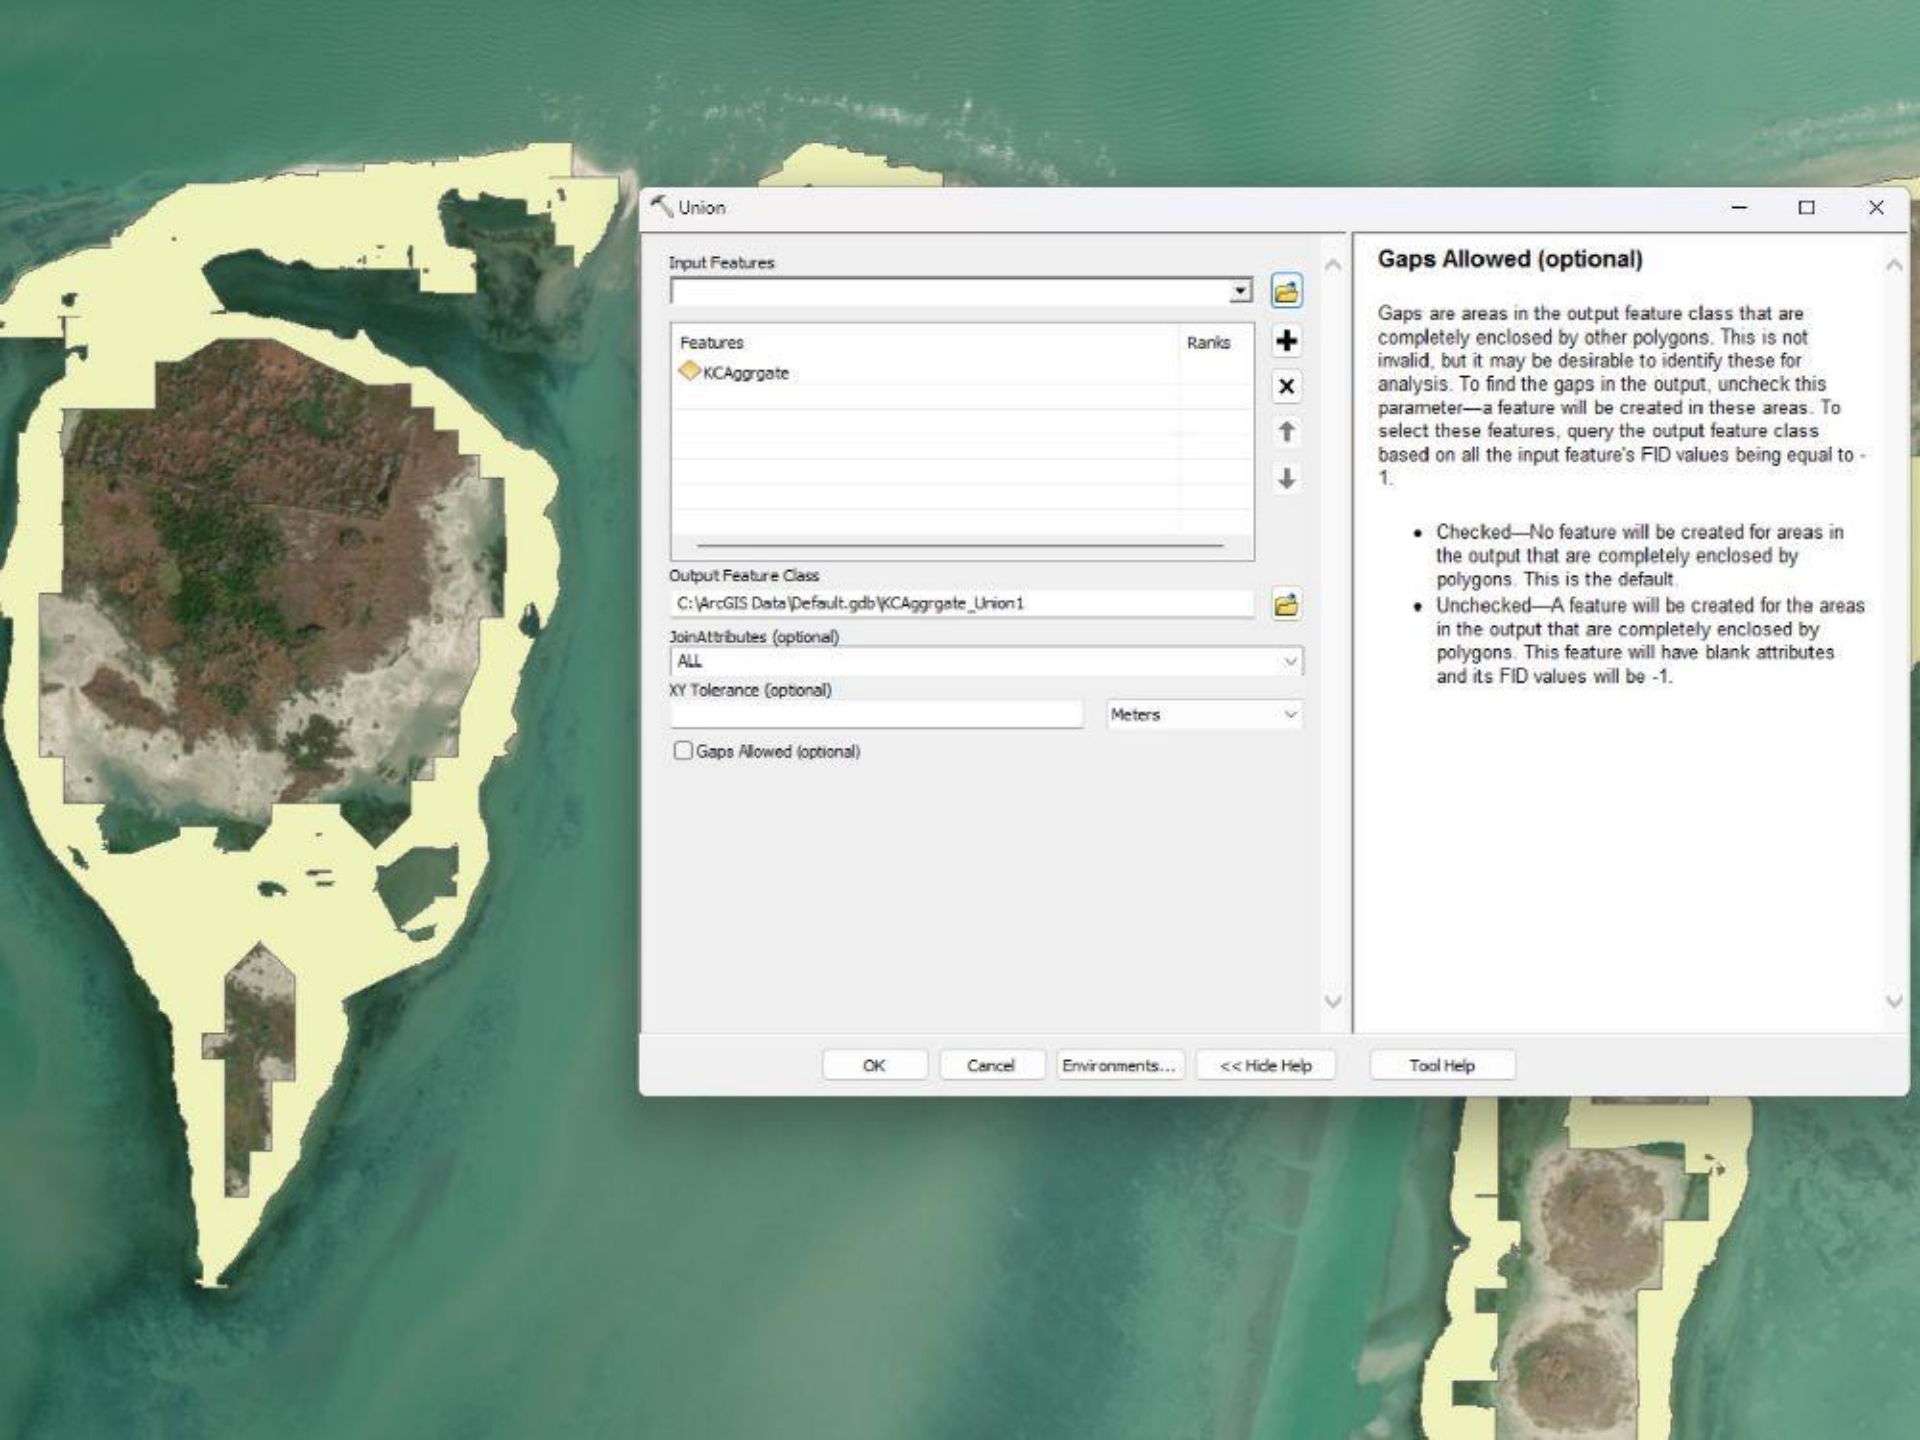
Union

Input Features

| Features | Ranks |
|---|---|
| KCAggrgate | |

Output Feature Class
C:\ArcGIS Data\Default.gdb\KCAggrgate_Union1

JoinAttributes (optional)
ALL

XY Tolerance (optional)
Meters

Gaps Allowed (optional)

Gaps Allowed (optional)

Gaps are areas in the output feature class that are completely enclosed by other polygons. This is not invalid, but it may be desirable to identify these for analysis. To find the gaps in the output, uncheck this parameter—a feature will be created in these areas. To select these features, query the output feature class based on all the input feature's FID values being equal to -1.

• Checked—No feature will be created for areas in the output that are completely enclosed by polygons. This is the default.
• Unchecked—A feature will be created for the areas in the output that are completely enclosed by polygons. This feature will have blank attributes and its FID values will be -1.

OK Cancel Environments... << Hide Help Tool Help